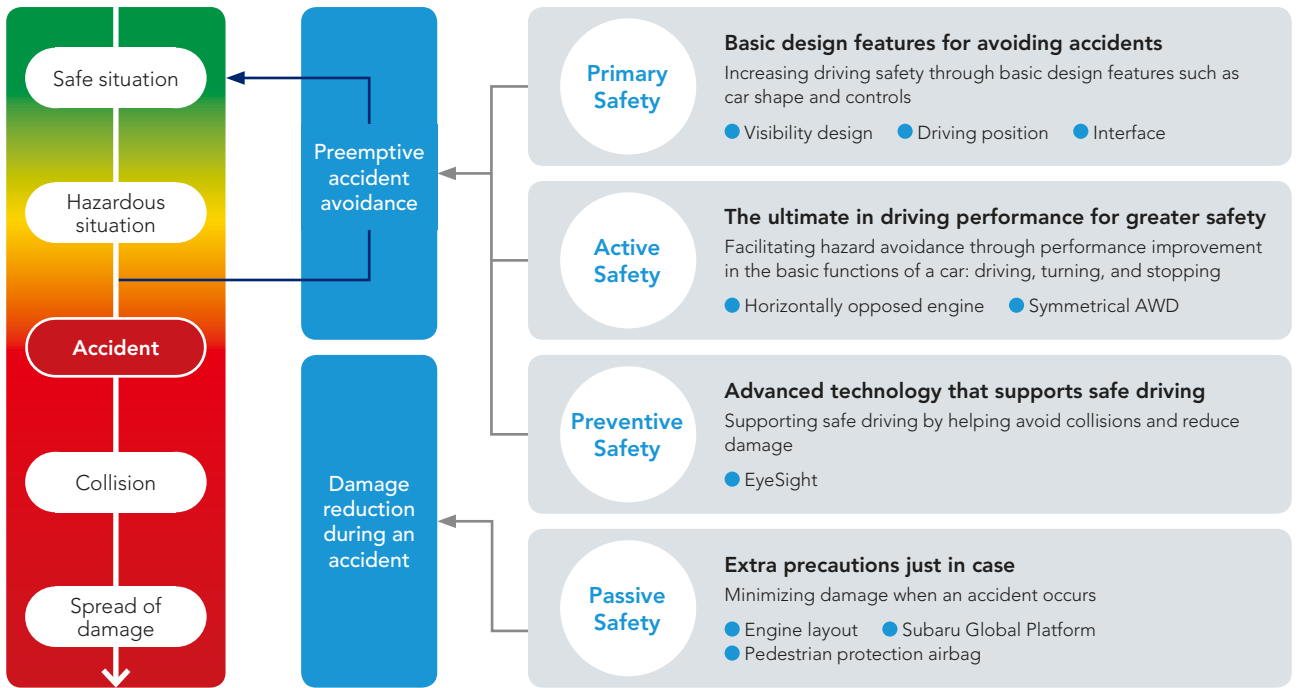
Safe situation

Hazardous situation

Accident

Collision

Spread of damage

Preemptive accident avoidance

Damage reduction during an accident

Primary Safety

Basic design features for avoiding accidents

Increasing driving safety through basic design features such as car shape and controls

Visibility design
Driving position
Interface

Active Safety

The ultimate in driving performance for greater safety

Facilitating hazard avoidance through performance improvement in the basic functions of a car: driving, turning, and stopping

Horizontally opposed engine
Symmetrical AWD

Preventive Safety

Advanced technology that supports safe driving

Supporting safe driving by helping avoid collisions and reduce damage

EyeSight

Passive Safety

Extra precautions just in case

Minimizing damage when an accident occurs

Engine layout
Subaru Global Platform
Pedestrian protection airbag